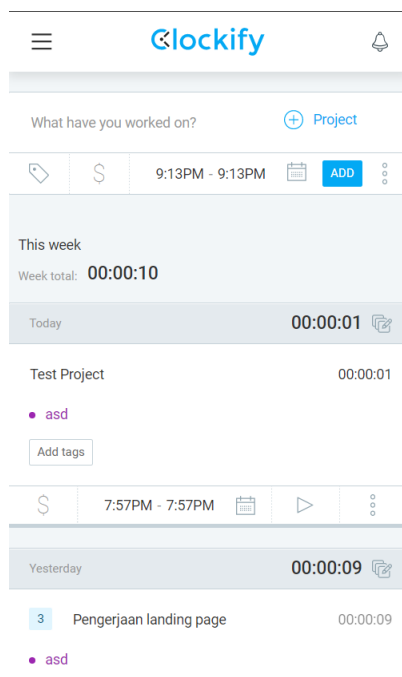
Clockify

What have you worked on?

Project

$

9:13PM - 9:13PM

ADD

This week

Week total: 00:00:10

Today

00:00:01

Test Project

00:00:01

asd

Add tags

$

7:57PM - 7:57PM

Yesterday

00:00:09

3

Pengerjaan landing page

00:00:09

asd